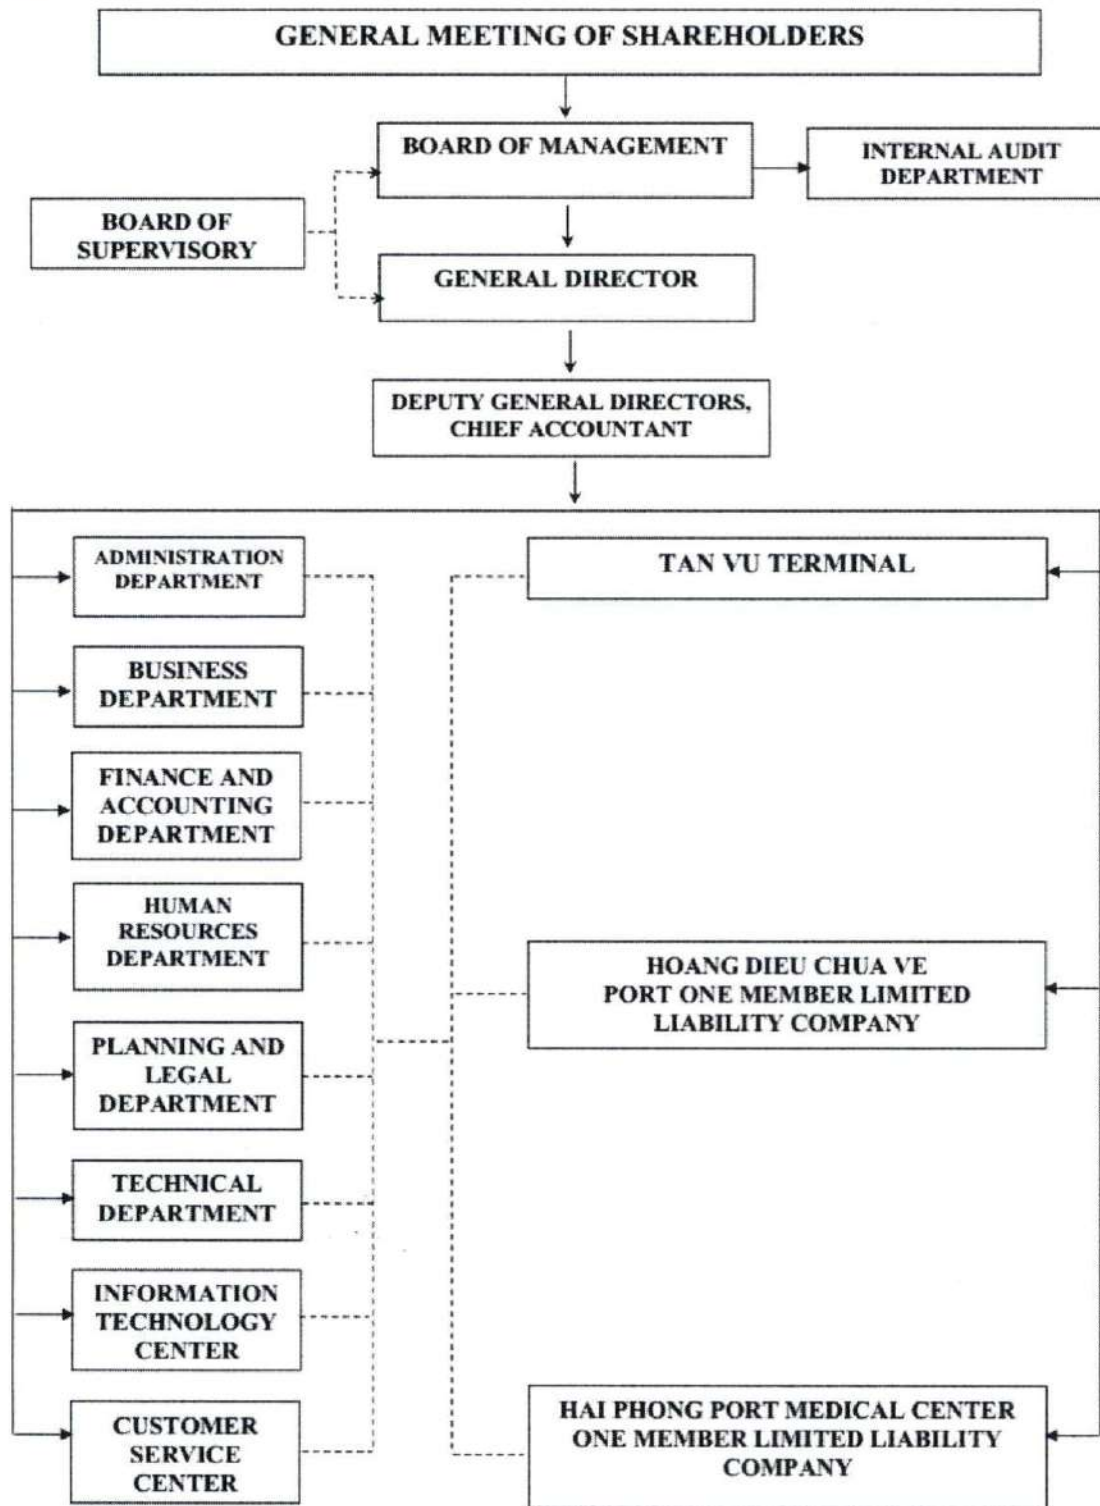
GENERAL MEETING OF SHAREHOLDERS

BOARD OF MANAGEMENT

INTERNAL AUDIT DEPARTMENT

BOARD OF SUPERVISORY

GENERAL DIRECTOR

DEPUTY GENERAL DIRECTORS, CHIEF ACCOUNTANT

ADMINISTRATION DEPARTMENT

BUSINESS DEPARTMENT

FINANCE AND ACCOUNTING DEPARTMENT

HUMAN RESOURCES DEPARTMENT

PLANNING AND LEGAL DEPARTMENT

TECHNICAL DEPARTMENT

INFORMATION TECHNOLOGY CENTER

CUSTOMER SERVICE CENTER

TAN VU TERMINAL

HOANG DIEU CHUA VE PORT ONE MEMBER LIMITED LIABILITY COMPANY

HAI PHONG PORT MEDICAL CENTER ONE MEMBER LIMITED LIABILITY COMPANY